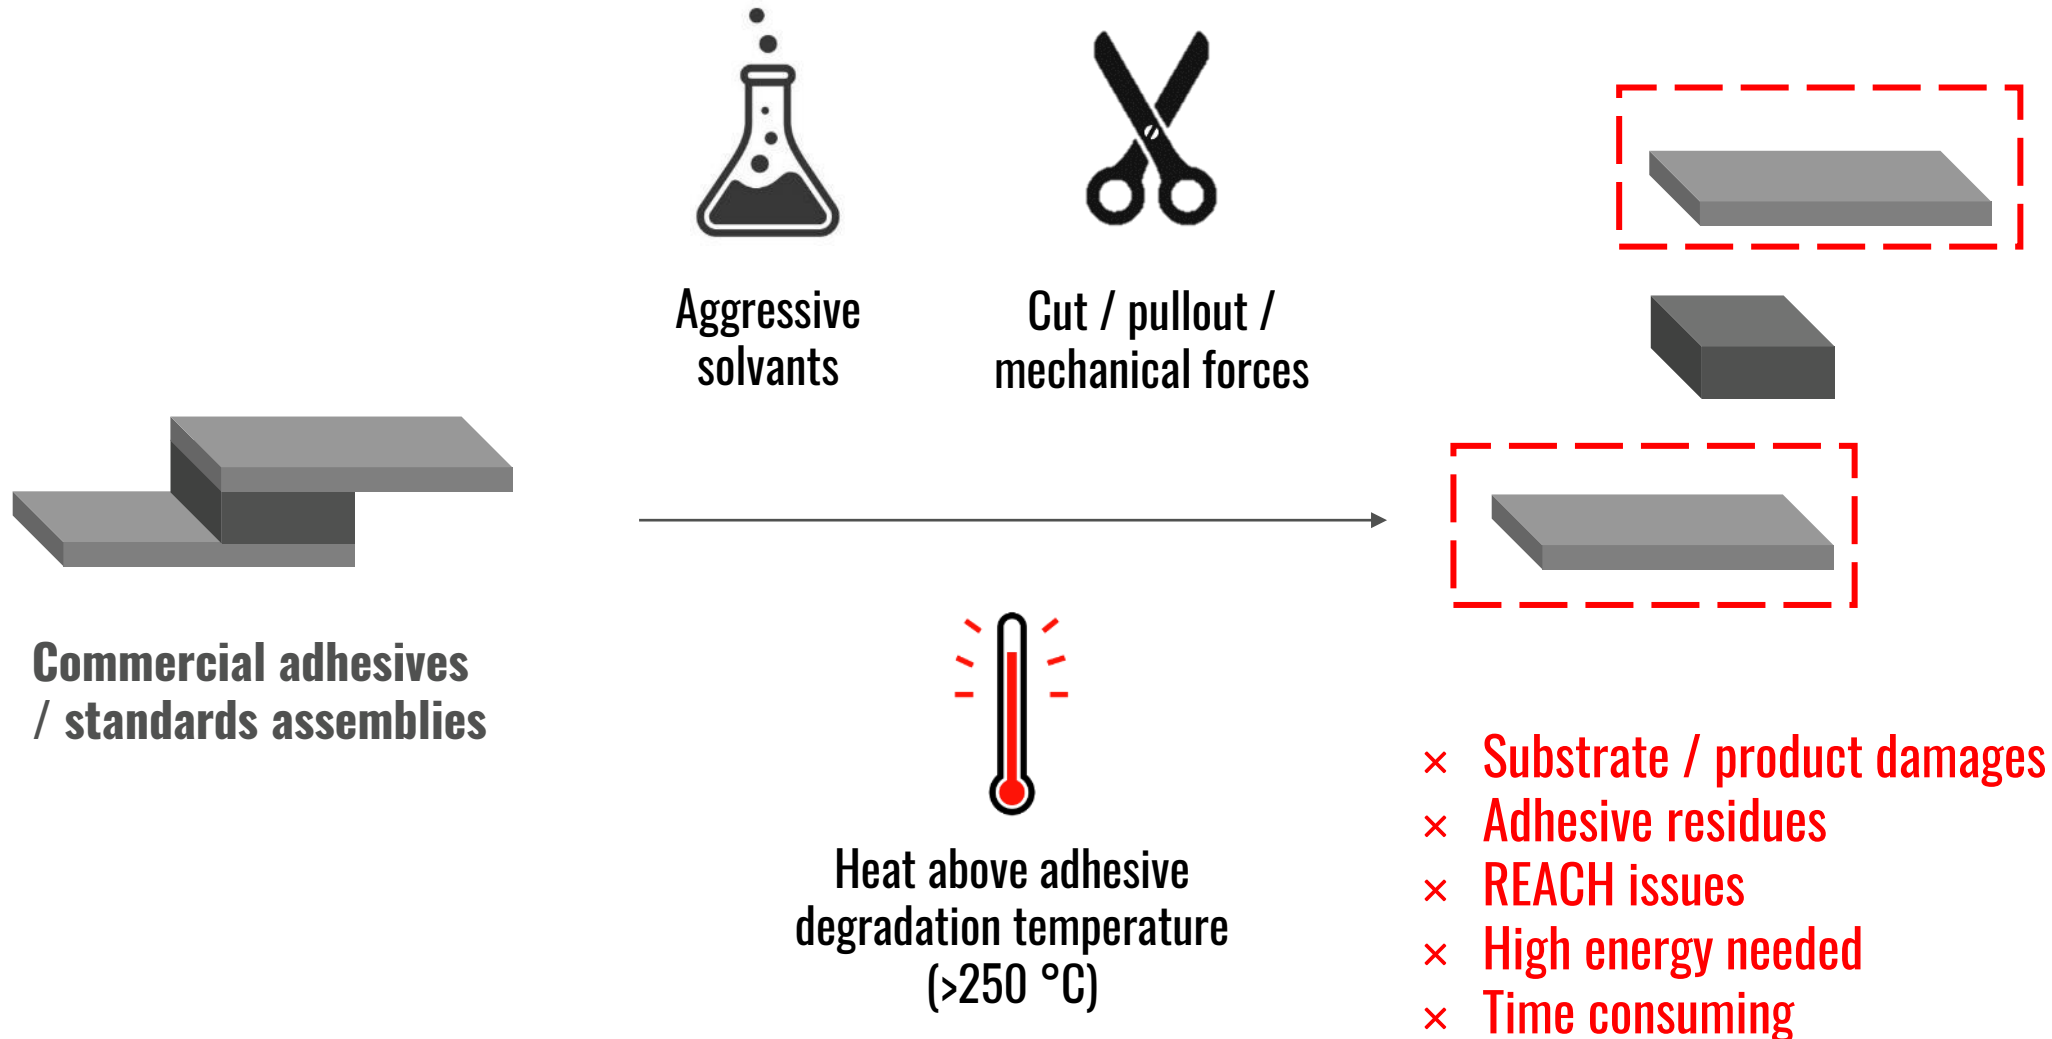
Aggressive solvants

Cut / pullout / mechanical forces

Commercial adhesives / standards assemblies

Heat above adhesive degradation temperature (>250 °C)

× Substrate / product damages
× Adhesive residues
× REACH issues
× High energy needed
× Time consuming